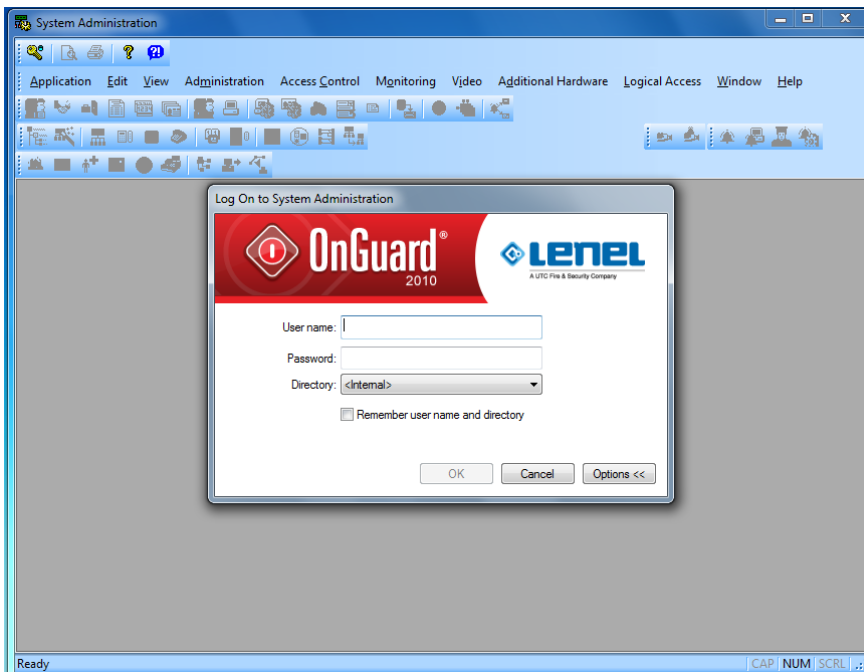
System Administration

Application Edit View Administration Access Control Monitoring Video Additional Hardware Logical Access Window Help

Log On to System Administration

OnGuard® 2010

LENEL
A UTC Fire & Security Company

User name:

Password:

Directory: <Internal>

Remember user name and directory

OK Cancel Options <<

Ready

CAP NUM SCRL